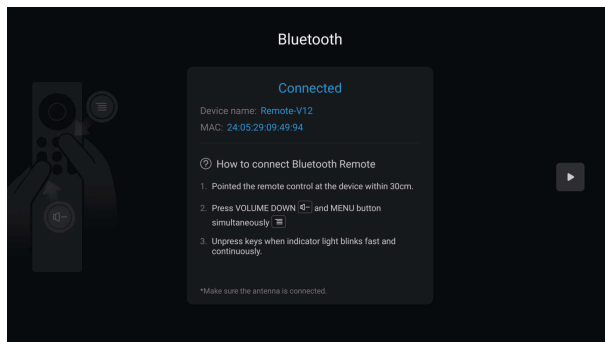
Bluetooth

Connected

Device name: Remote-V12

MAC: 24:05:29:09:49:94

How to connect Bluetooth Remote

1. Pointed the remote control at the device within 30cm.

2. Press VOLUME DOWN and MENU button simultaneously

3. Unpress keys when indicator light blinks fast and continuously.

*Make sure the antenna is connected.